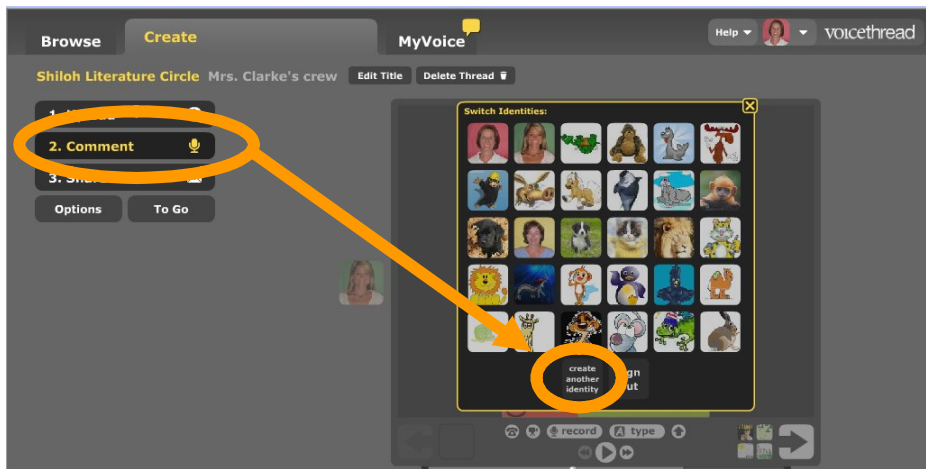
Browse
Create
MyVoice
Help
voicethread

Shiloh Literature Circle Mrs. Clarke's crew
Edit Title
Delete Thread

1. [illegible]
2. Comment
3. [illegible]
Options
To Go

Switch Identities:

create another identity
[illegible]gn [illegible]ut

record
type